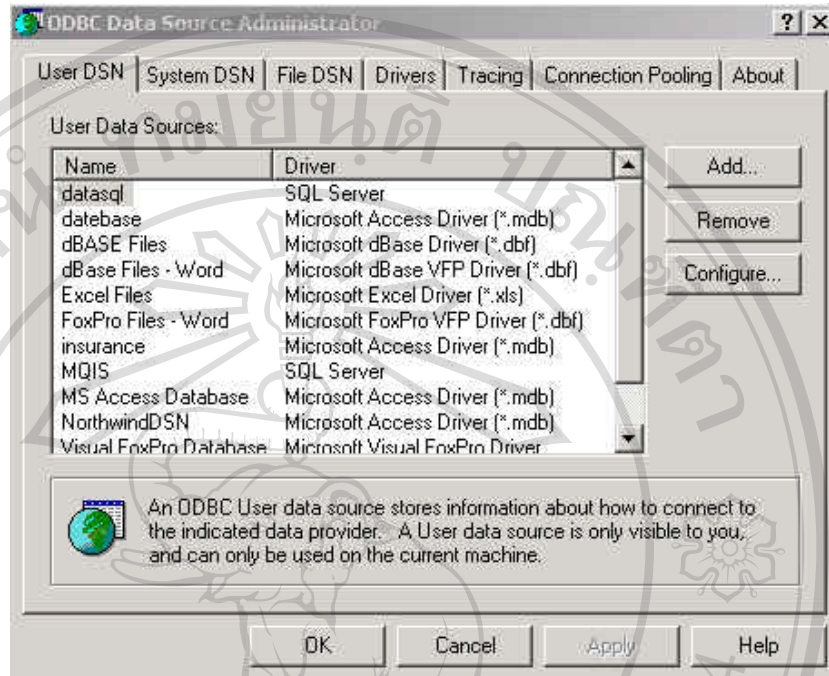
ODBC Data Source Administrator

? X

User DSN | System DSN | File DSN | Drivers | Tracing | Connection Pooling | About

User Data Sources:

| Name | Driver |
|---|---|
| datasql | SQL Server |
| datebase | Microsoft Access Driver (*.mdb) |
| dBASE Files | Microsoft dBase Driver (*.dbf) |
| dBase Files - Word | Microsoft dBase VFP Driver (*.dbf) |
| Excel Files | Microsoft Excel Driver (*.xls) |
| FoxPro Files - Word | Microsoft FoxPro VFP Driver (*.dbf) |
| insurance | Microsoft Access Driver (*.mdb) |
| MQIS | SQL Server |
| MS Access Database | Microsoft Access Driver (*.mdb) |
| NorthwindDSN | Microsoft Access Driver (*.mdb) |
| Visual FoxPro Database | Microsoft Visual FoxPro Driver |

Add...

Remove

Configure...

An ODBC User data source stores information about how to connect to the indicated data provider. A User data source is only visible to you, and can only be used on the current machine.

OK Cancel Apply Help